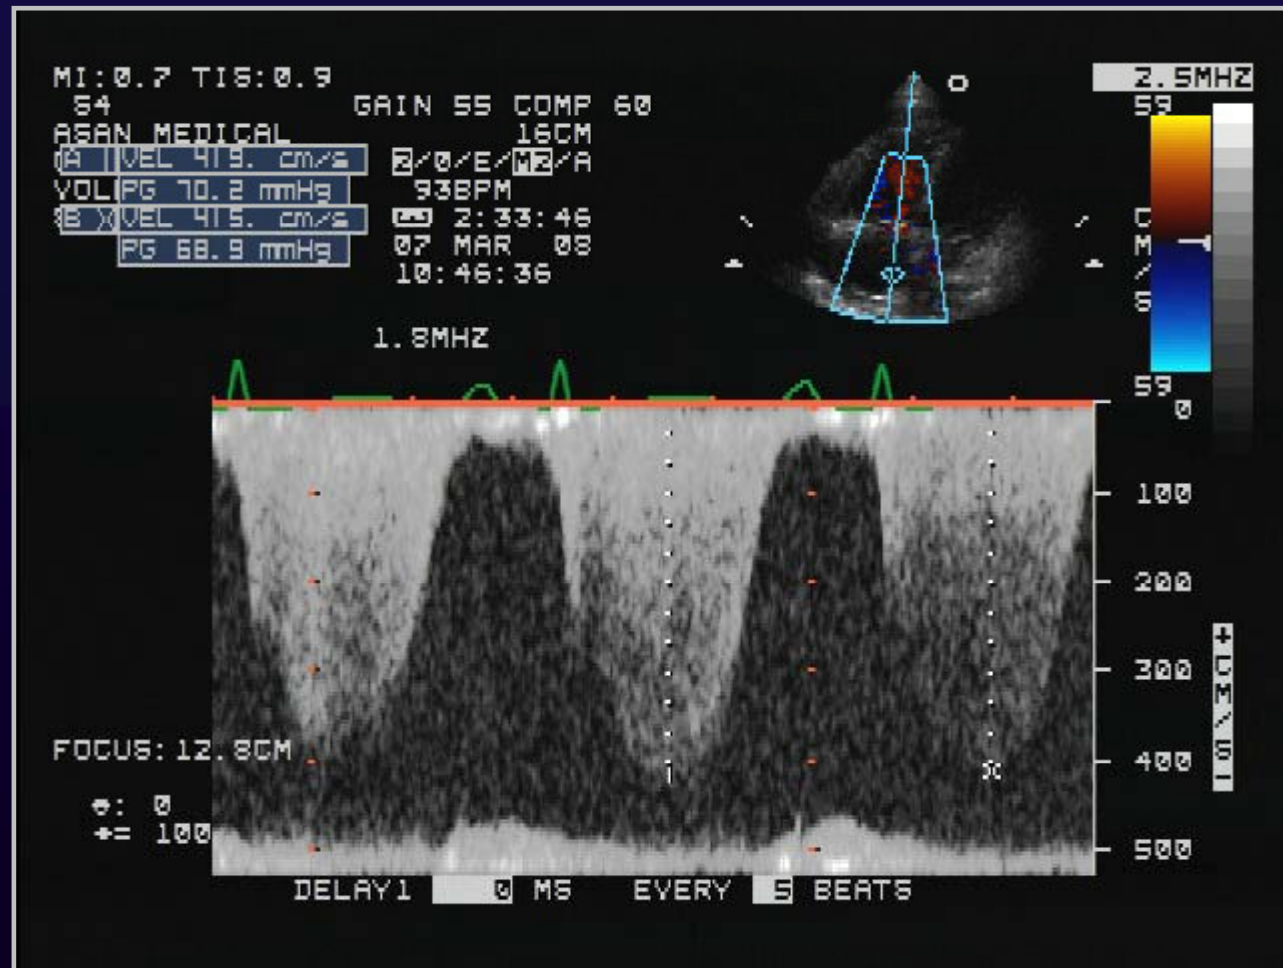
MI:0.7 TIS:0.9
S4
ASAN MEDICAL
A VEL 419. cm/s
VOL PG 70.2 mmHg
B VEL 415. cm/s
PG 68.9 mmHg

GAIN 55 COMP 60
16CM
2/0/E/M2/A
93BPM
2:33:46
07 MAR 08
10:46:36

2.5MHZ
59
C
M
/
S
59
0

1.8MHZ

100
200
300
400
500
+ CM/S −

FOCUS: 12.8CM
θ: 0
+= 100

DELAY1 0 MS EVERY 5 BEATS